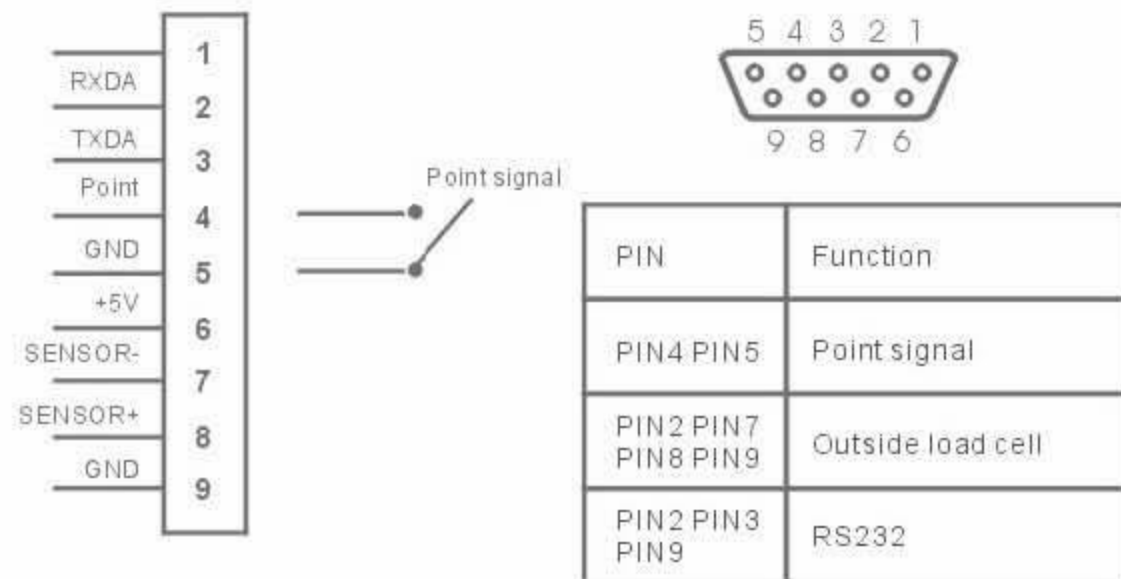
1
RXDA
2
TXDA
3
Point
4
GND
5
+5V
6
SENSOR-
7
SENSOR+
8
GND
9

Point signal

5 4 3 2 1
9 8 7 6

| PIN | Function |
|---|---|
| PIN4 PIN5 | Point signal |
| PIN2 PIN7 PIN8 PIN9 | Outside load cell |
| PIN2 PIN3 PIN9 | RS232 |